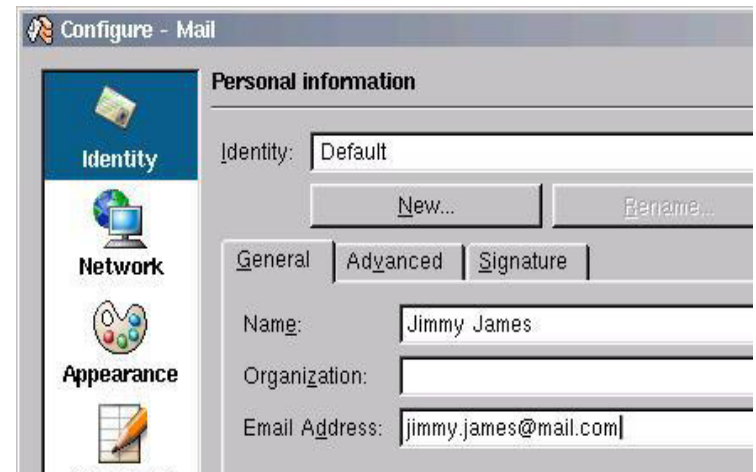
Configure - Mail

Identity

Network

Appearance

Personal information

Identity: Default

New...

Rename...

General

Advanced

Signature

Name: Jimmy James

Organization:

Email Address: jimmy.james@mail.com